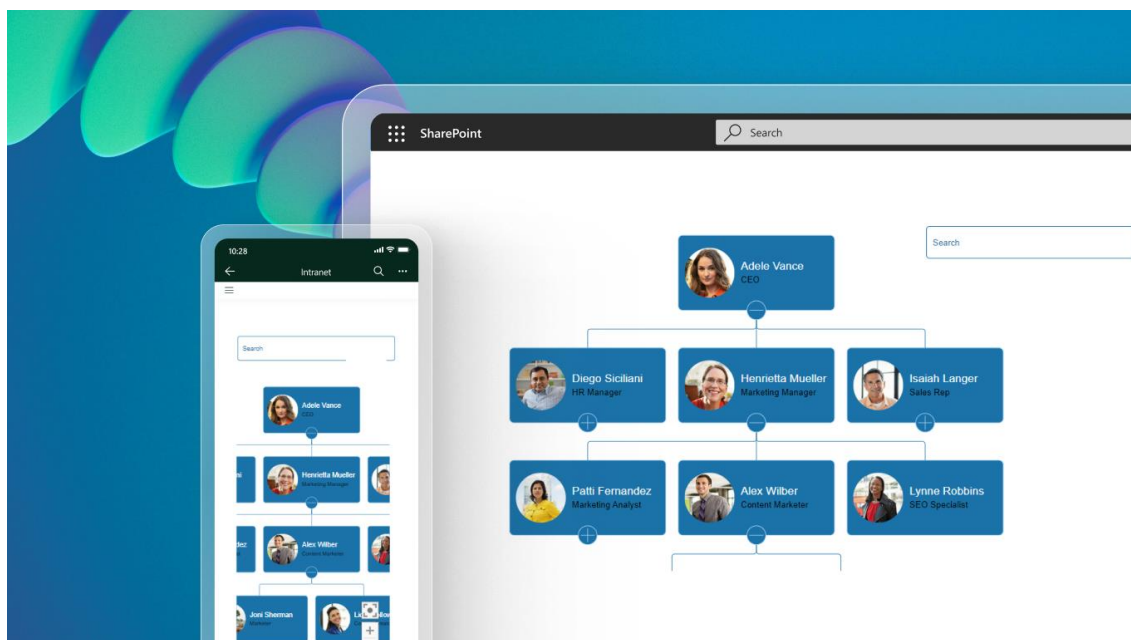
SharePoint

Search

Search

Adele Vance
CEO

Diego Siciliani
HR Manager

Henrietta Mueller
Marketing Manager

Isaiah Langer
Sales Rep

Patti Fernandez
Marketing Analyst

Alex Wilber
Content Marketer

Lynne Robbins
SEO Specialist

10:28

Intranet

Search

Adele Vance
CEO

Henrietta Mueller
Marketing Manager

Alex Wilber
Content Marketer

Joni Sherman
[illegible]

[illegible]